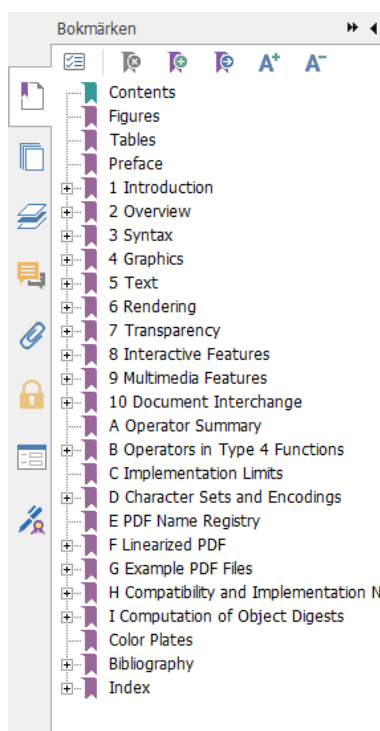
Bokmärken

Contents
Figures
Tables
Preface
1 Introduction
2 Overview
3 Syntax
4 Graphics
5 Text
6 Rendering
7 Transparency
8 Interactive Features
9 Multimedia Features
10 Document Interchange
A Operator Summary
B Operators in Type 4 Functions
C Implementation Limits
D Character Sets and Encodings
E PDF Name Registry
F Linearized PDF
G Example PDF Files
H Compatibility and Implementation N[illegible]
I Computation of Object Digests
Color Plates
Bibliography
Index